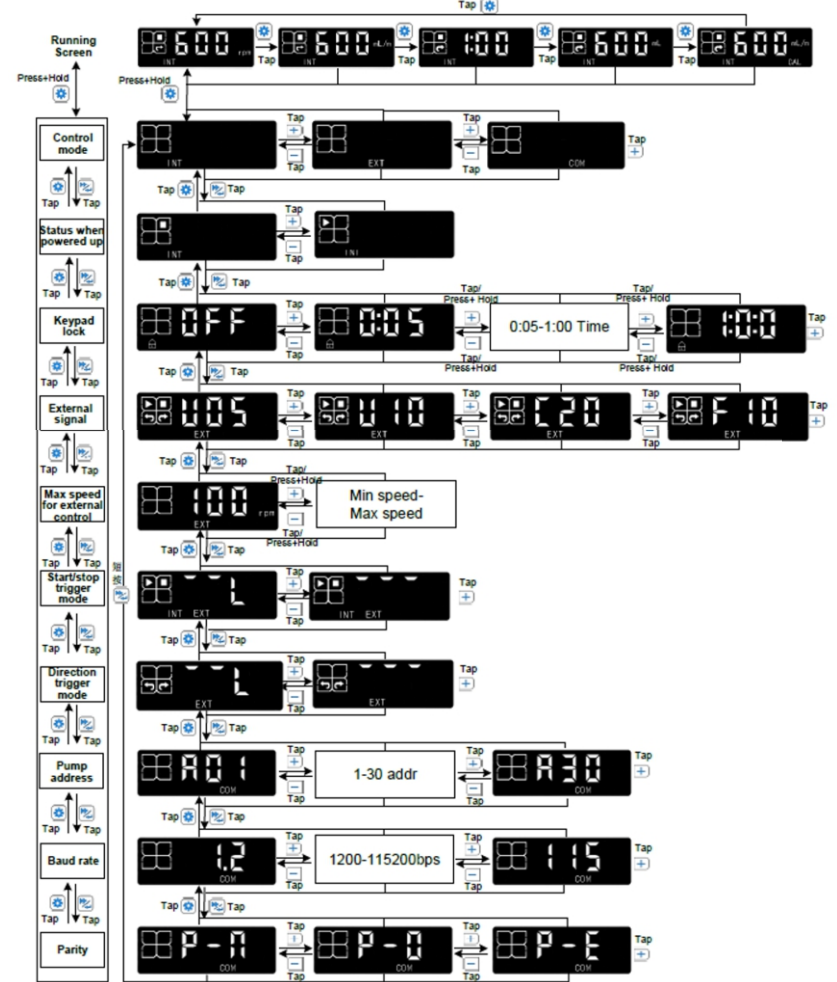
Running Screen

Press+Hold

Tap

600 rpm INT

Tap

600 mL/m INT

Tap

1:00 INT

Tap

600 mL INT

Tap

600 mL/m INT DAL

Press+Hold

Control mode

Tap Tap

Status when powered up

Tap Tap

Keypad lock

Tap Tap

External signal

Tap Tap

Max speed for external control

Tap Tap

Start/stop trigger mode

Tap Tap

Direction trigger mode

Tap Tap

Pump address

Tap Tap

Baud rate

Tap Tap

Parity

INT

Tap

Tap

EXT

Tap

Tap

COM

Tap

Tap Tap

INT

Tap

Tap

INI

Tap Tap

OFF

Tap

Tap

0:05

Tap/ Press+ Hold

Tap/ Press+Hold

0:05-1:00 Time

Tap/ Press+ Hold

Tap/ Press+ Hold

1:0:0

Tap

Tap Tap

U05 EXT

Tap

Tap

U10 EXT

Tap

Tap

C20 EXT

Tap

Tap

F10 EXT

Tap

Tap Tap

100 EXT rpm

Tap/ Press+Hold

Tap/ Press+Hold

Min speed- Max speed

Tap Tap

L INT EXT

Tap

Tap

INT EXT

Tap

L EXT

Tap

Tap

EXT

Tap

Tap

A01 COM

Tap

Tap

1-30 addr

Tap

Tap

A30 COM

Tap

Tap Tap

1,2 COM

Tap

Tap

1200-115200bps

Tap

Tap

115 COM

Tap

Tap Tap

P-N COM

Tap

Tap

P-O COM

Tap

Tap

P-E COM

Tap